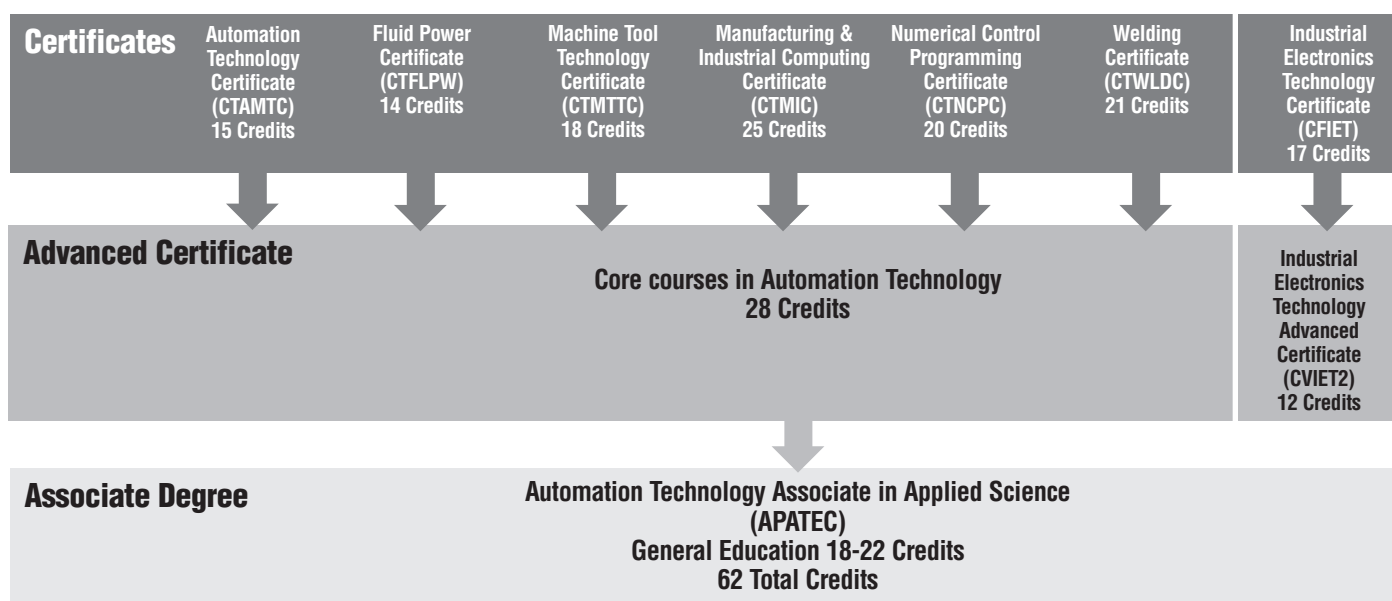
Certificates

Automation Technology Certificate (CTAMTC) 15 Credits

Fluid Power Certificate (CTFLPW) 14 Credits

Machine Tool Technology Certificate (CTMTTC) 18 Credits

Manufacturing & Industrial Computing Certificate (CTMIC) 25 Credits

Numerical Control Programming Certificate (CTNCPC) 20 Credits

Welding Certificate (CTWLDC) 21 Credits

Industrial Electronics Technology Certificate (CFIET) 17 Credits

Advanced Certificate

Core courses in Automation Technology
28 Credits

Industrial Electronics Technology Advanced Certificate (CVIET2) 12 Credits

Associate Degree

Automation Technology Associate in Applied Science
(APATEC)
General Education 18-22 Credits
62 Total Credits